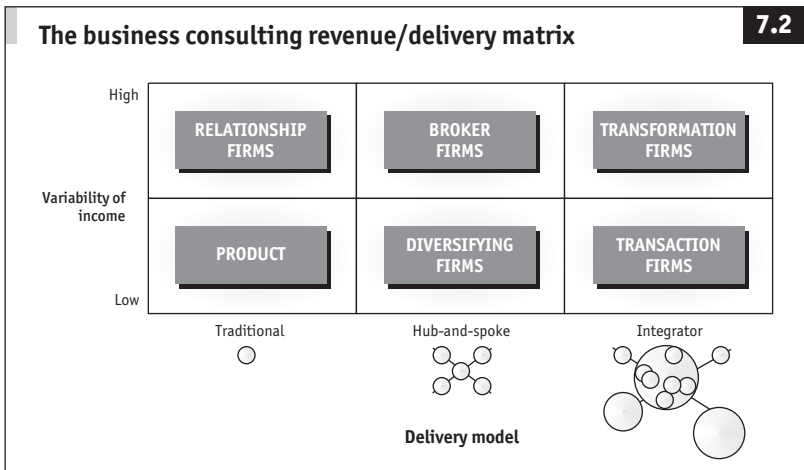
The business consulting revenue/delivery matrix

7.2

High

Variability of income

Low

| RELATIONSHIP FIRMS | BROKER FIRMS | TRANSFORMATION FIRMS |
|---|---|---|
| PRODUCT | DIVERSIFYING FIRMS | TRANSACTION FIRMS |

Traditional

Hub-and-spoke

Integrator

Delivery model